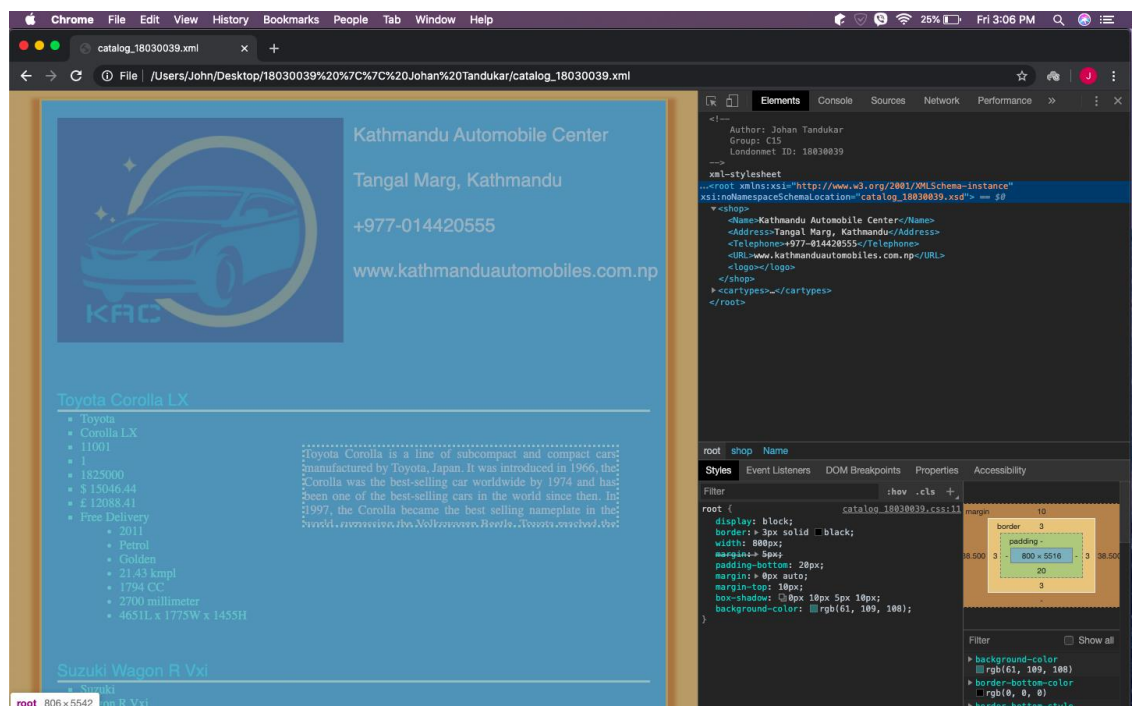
Chrome File Edit View History Bookmarks People Tab Window Help
25% Fri 3:06 PM

catalog_18030039.xml ×

File | /Users/John/Desktop/18030039%20%7C%7C%20Johan%20Tandukar/catalog_18030039.xml

Elements Console Sources Network Performance »

<!--
Author: Johan Tandukar
Group: C15
Londonmet ID: 18030039
-->
xml-stylesheet
…<root xmlns:xsi="http://www.w3.org/2001/XMLSchema-instance" xsi:noNamespaceSchemaLocation="catalog_18030039.xsd"> == $0
▼<shop>
<Name>Kathmandu Automobile Center</Name>
<Address>Tangal Marg, Kathmandu</Address>
<Telephone>+977-014420555</Telephone>
<URL>www.kathmanduautomobiles.com.np</URL>
<logo></logo>
</shop>
►<cartypes>…</cartypes>
</root>

root shop Name

Styles Event Listeners DOM Breakpoints Properties Accessibility

Filter :hov .cls +

root { catalog_18030039.css:11
display: block;
border: ► 3px solid black;
width: 800px;
margin: ► 5px;
padding-bottom: 20px;
margin: ► 0px auto;
margin-top: 10px;
box-shadow: 0px 10px 5px 10px;
background-color: rgb(61, 109, 108);
}

margin 10
border 3
padding -
38.500 3 - 800 × 5516 - 3 38.500
20
3
-

Filter Show all
► background-color
rgb(61, 109, 108)
► border-bottom-color
rgb(0, 0, 0)

KAC

Kathmandu Automobile Center

Tangal Marg, Kathmandu

+977-014420555

www.kathmanduautomobiles.com.np

Toyota Corolla LX
- Toyota
- Corolla LX
- 11001
- 1
- 1825000
- $ 15046.44
- £ 12088.41
- Free Delivery
  - 2011
  - Petrol
  - Golden
  - 21.43 kmpl
  - 1794 CC
  - 2700 millimeter
  - 4651L x 1775W x 1455H

Toyota Corolla is a line of subcompact and compact cars manufactured by Toyota, Japan. It was introduced in 1966, the Corolla was the best-selling car worldwide by 1974 and has been one of the best-selling cars in the world since then. In 1997, the Corolla became the best selling nameplate in the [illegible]

Suzuki Wagon R Vxi
- Suzuki
- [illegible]on R Vxi

root 806 × 5542